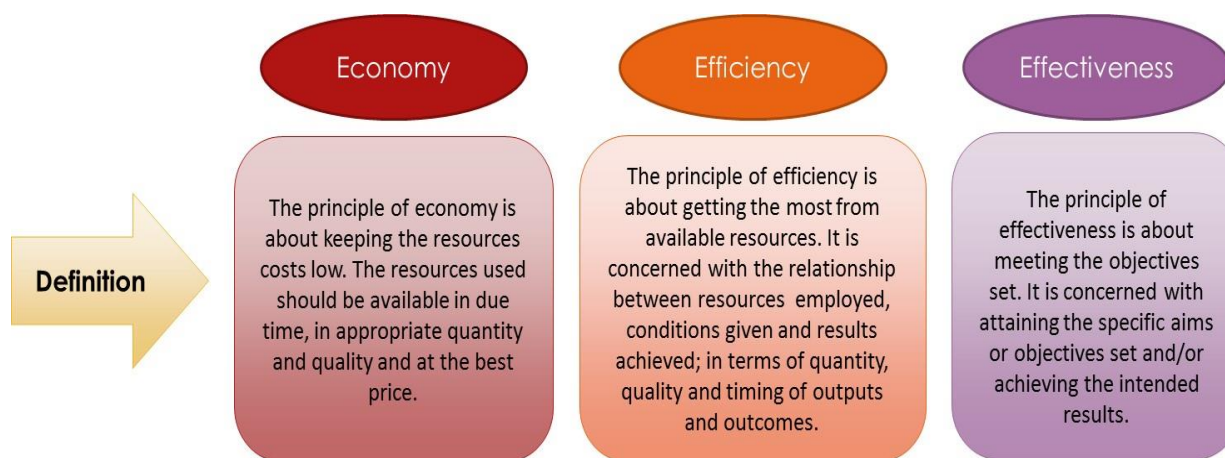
Economy

Efficiency

Effectiveness

Definition

The principle of economy is about keeping the resources costs low. The resources used should be available in due time, in appropriate quantity and quality and at the best price.

The principle of efficiency is about getting the most from available resources. It is concerned with the relationship between resources employed, conditions given and results achieved; in terms of quantity, quality and timing of outputs and outcomes.

The principle of effectiveness is about meeting the objectives set. It is concerned with attaining the specific aims or objectives set and/or achieving the intended results.